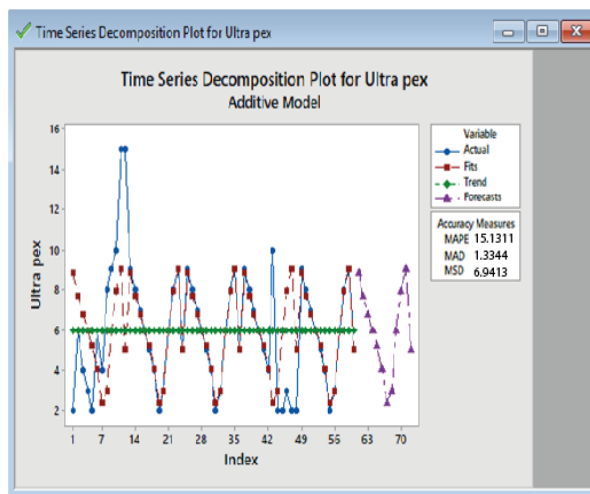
Time Series Decomposition Plot for Ultra pex

Time Series Decomposition Plot for Ultra pex
Additive Model

Ultra pex
16
14
12
10
8
6
4
2

1 7 14 21 28 35 42 49 56 63 70
Index

Variable
Actual
Fits
Trend
Forecasts

Accuracy Measures
MAPE 15.1311
MAD 1.3344
MSD 6.9413